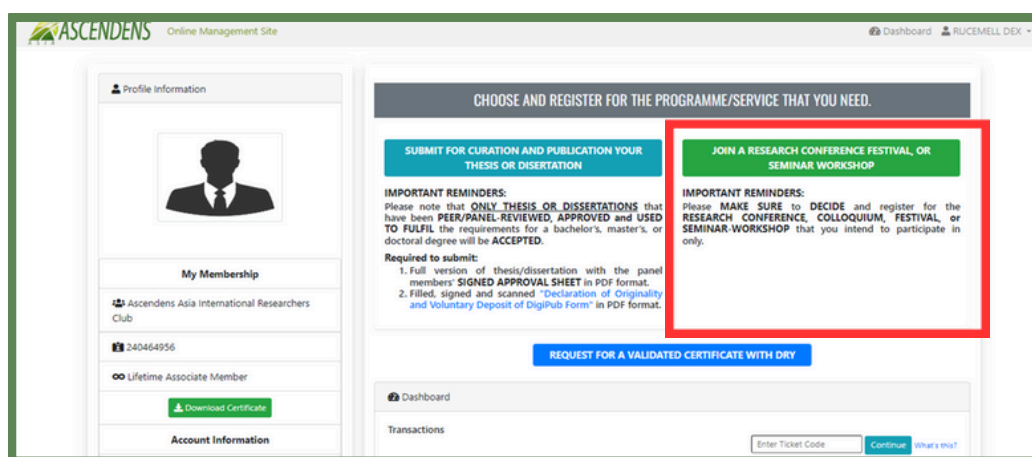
ASCENDENS Online Management Site

Dashboard RUCEMELL DEX

Profile Information

My Membership

Ascendens Asia International Researchers Club

240464956

Lifetime Associate Member

Download Certificate

Account Information

CHOOSE AND REGISTER FOR THE PROGRAMME/SERVICE THAT YOU NEED.

SUBMIT FOR CURATION AND PUBLICATION YOUR THESIS OR DISERTATION

IMPORTANT REMINDERS:
Please note that ONLY THESIS OR DISSERTATIONS that have been PEER/PANEL-REVIEWED, APPROVED and USED TO FULFIL the requirements for a bachelor's, master's, or doctoral degree will be ACCEPTED.

Required to submit:
1. Full version of thesis/dissertation with the panel members' SIGNED APPROVAL SHEET in PDF format.
2. Filled, signed and scanned "Declaration of Originality and Voluntary Deposit of DigiPub Form" in PDF format.

JOIN A RESEARCH CONFERENCE FESTIVAL, OR SEMINAR WORKSHOP

IMPORTANT REMINDERS:
Please MAKE SURE to DECIDE and register for the RESEARCH CONFERENCE, COLLOQUIUM, FESTIVAL, or SEMINAR-WORKSHOP that you intend to participate in only.

REQUEST FOR A VALIDATED CERTIFICATE WITH DRY

Dashboard

Transactions

Enter Ticket Code Continue What's this?